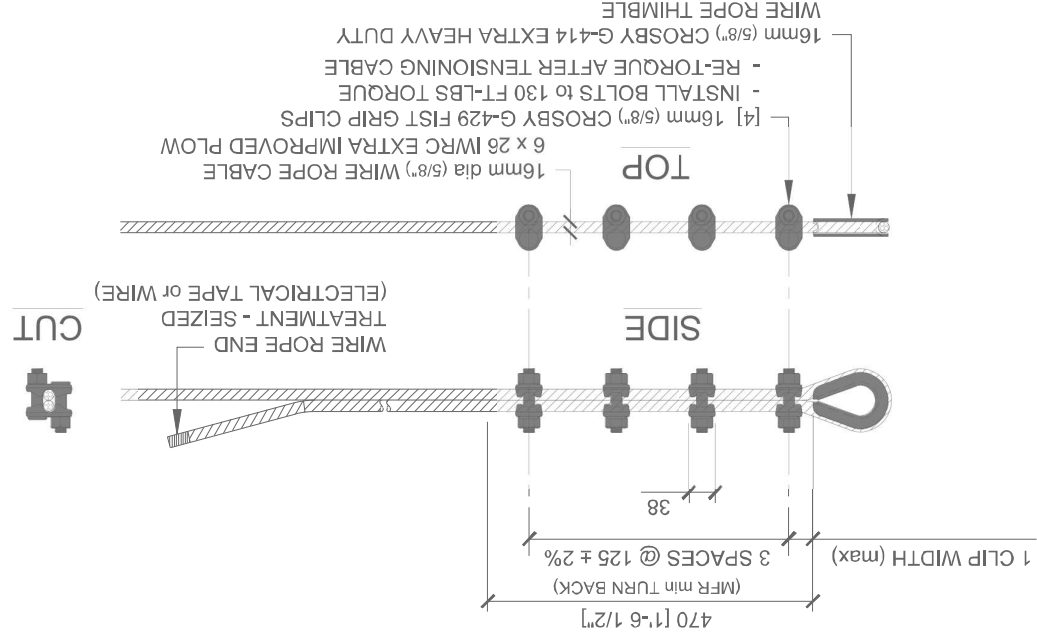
16mm (5/8") CROSBY G-414 EXTRA HEAVY DUTY WIRE ROPE THIMBLE

[4] 16mm (5/8") CROSBY G-429 FIST GRIP CLIPS
- INSTALL BOLTS to 130 FT-LBS TORQUE
- RE-TORQUE AFTER TENSIONING CABLE

16mm dia (5/8") WIRE ROPE CABLE
6 x 26 IWRC EXTRA IMPROVED PLOW

TOP

SIDE

WIRE ROPE END
TREATMENT - SEIZED
(ELECTRICAL TAPE or WIRE)

CUT

38

1 CLIP WIDTH (max)

3 SPACES @ 125 ± 2%

(MFR min TURN BACK)

470 [1'-6 1/2"]